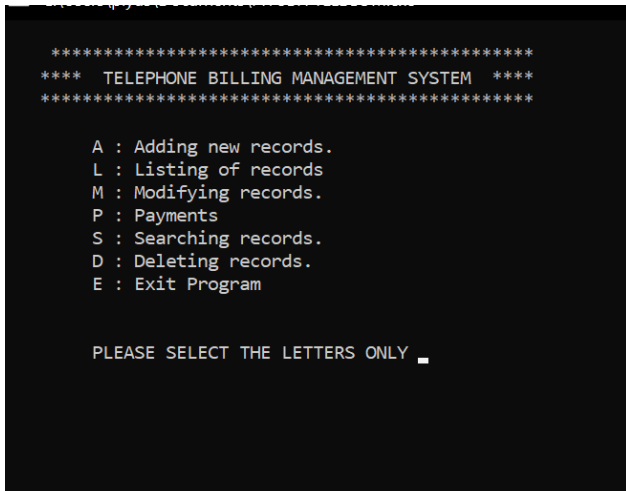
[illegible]

*******************************************
****  TELEPHONE BILLING MANAGEMENT SYSTEM  ****
*******************************************

A : Adding new records.
L : Listing of records
M : Modifying records.
P : Payments
S : Searching records.
D : Deleting records.
E : Exit Program

PLEASE SELECT THE LETTERS ONLY _